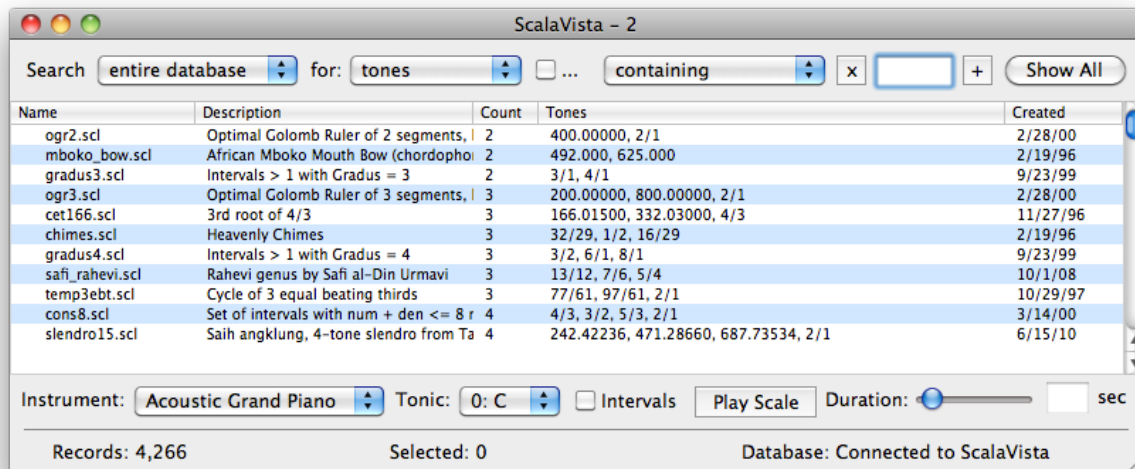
ScalaVista - 2

Search entire database for: tones ... containing x + Show All

| Name | Description | Count | Tones | Created |
|---|---|---|---|---|
| ogr2.scl | Optimal Golomb Ruler of 2 segments, | 2 | 400.00000, 2/1 | 2/28/00 |
| mboko_bow.scl | African Mboko Mouth Bow (chordopho | 2 | 492.000, 625.000 | 2/19/96 |
| gradus3.scl | Intervals > 1 with Gradus = 3 | 2 | 3/1, 4/1 | 9/23/99 |
| ogr3.scl | Optimal Golomb Ruler of 3 segments, | 3 | 200.00000, 800.00000, 2/1 | 2/28/00 |
| cet166.scl | 3rd root of 4/3 | 3 | 166.01500, 332.03000, 4/3 | 11/27/96 |
| chimes.scl | Heavenly Chimes | 3 | 32/29, 1/2, 16/29 | 2/19/96 |
| gradus4.scl | Intervals > 1 with Gradus = 4 | 3 | 3/2, 6/1, 8/1 | 9/23/99 |
| safi_rahevi.scl | Rahevi genus by Safi al-Din Urmavi | 3 | 13/12, 7/6, 5/4 | 10/1/08 |
| temp3ebt.scl | Cycle of 3 equal beating thirds | 3 | 77/61, 97/61, 2/1 | 10/29/97 |
| cons8.scl | Set of intervals with num + den <= 8 r | 4 | 4/3, 3/2, 5/3, 2/1 | 3/14/00 |
| slendro15.scl | Saih angklung, 4-tone slendro from Ta | 4 | 242.42236, 471.28660, 687.73534, 2/1 | 6/15/10 |

Instrument: Acoustic Grand Piano Tonic: 0: C Intervals Play Scale Duration: sec

Records: 4,266 Selected: 0 Database: Connected to ScalaVista